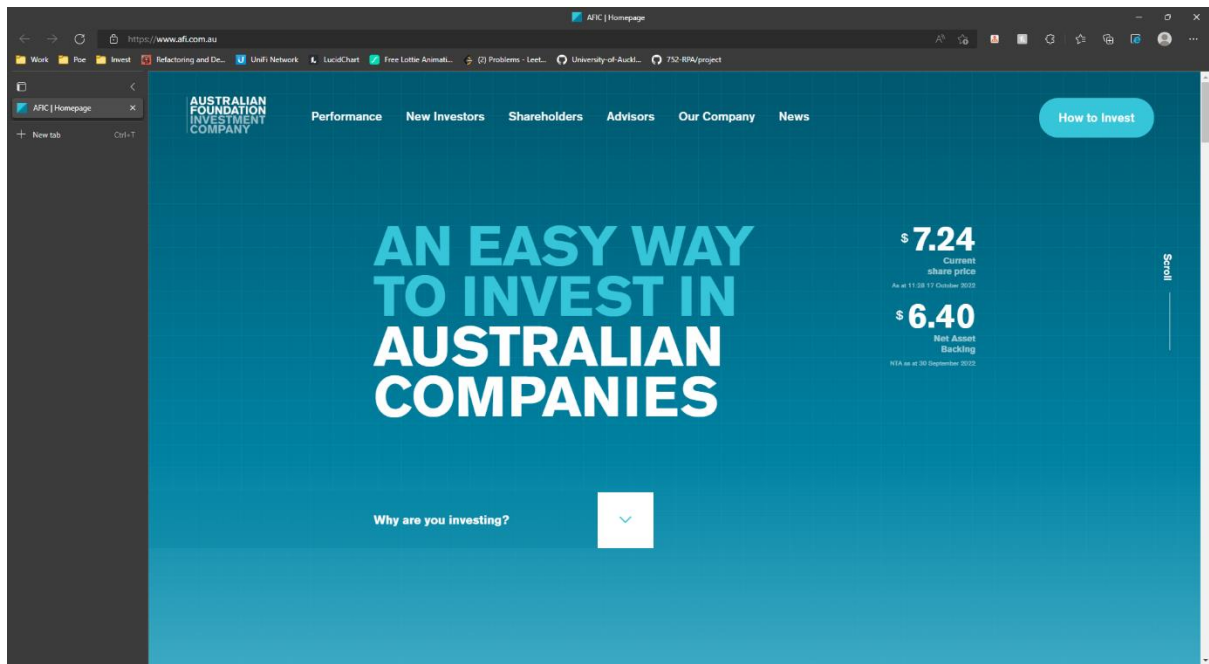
AFIC | Homepage

https://www.afi.com.au

Work Poe Invest Refactoring and De... UniFi Network LucidChart Free Lottie Animati... (2) Problems - Leet... University-of-Auckl... 752-RPA/project

AFIC | Homepage

New tab Ctrl+T

AUSTRALIAN FOUNDATION INVESTMENT COMPANY

Performance New Investors Shareholders Advisors Our Company News

How to Invest

AN EASY WAY TO INVEST IN AUSTRALIAN COMPANIES

$ 7.24
Current share price
As at 11:28 17 October 2022

$ 6.40
Net Asset Backing
NTA as at 30 September 2022

Scroll

Why are you investing?